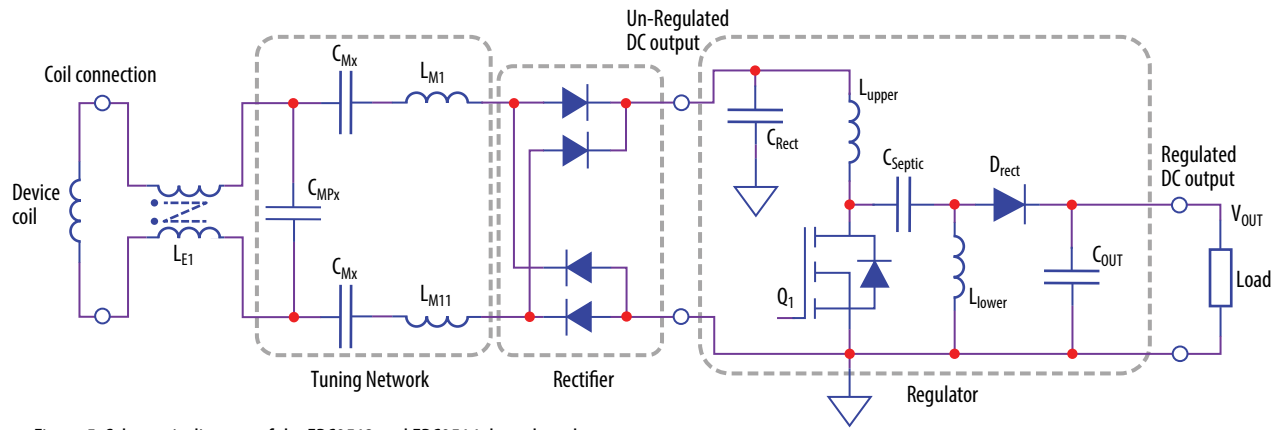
Un-Regulated DC output

Coil connection

$C_{Mx}$

$L_{M1}$

$L_{upper}$

$C_{Rect}$

$C_{Septic}$

$D_{rect}$

Regulated DC output

Device coil

$C_{MPx}$

$V_{OUT}$

$L_{E1}$

$C_{Mx}$

$L_{M11}$

$Q_1$

$L_{lower}$

$C_{OUT}$

Load

Tuning Network

Rectifier

Regulator

Figure 5: Schematic diagram of the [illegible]